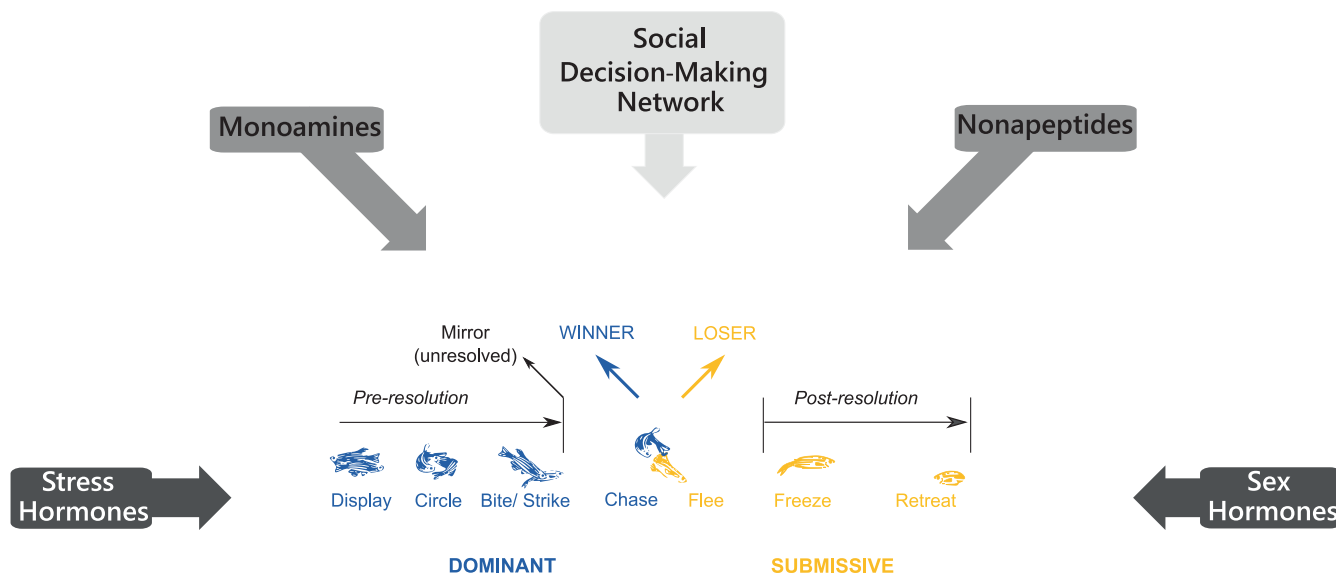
Social Decision-Making Network

Monoamines

Nonapeptides

Mirror (unresolved)

WINNER

LOSER

Pre-resolution

Post-resolution

Stress Hormones

Display

Circle

Bite/ Strike

Chase

Flee

Freeze

Retreat

Sex Hormones

DOMINANT

SUBMISSIVE